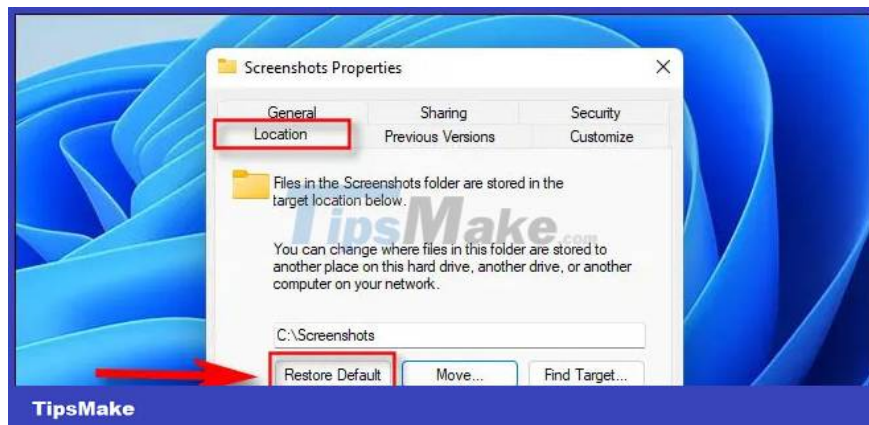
Screenshots Properties

General
Sharing
Security
Location
Previous Versions
Customize

Files in the Screenshots folder are stored in the target location below.

TipsMake.com

You can change where files in this folder are stored to another place on this hard drive, another drive, or another computer on your network.

C:\Screenshots

Restore Default
Move...
Find Target...

TipsMake